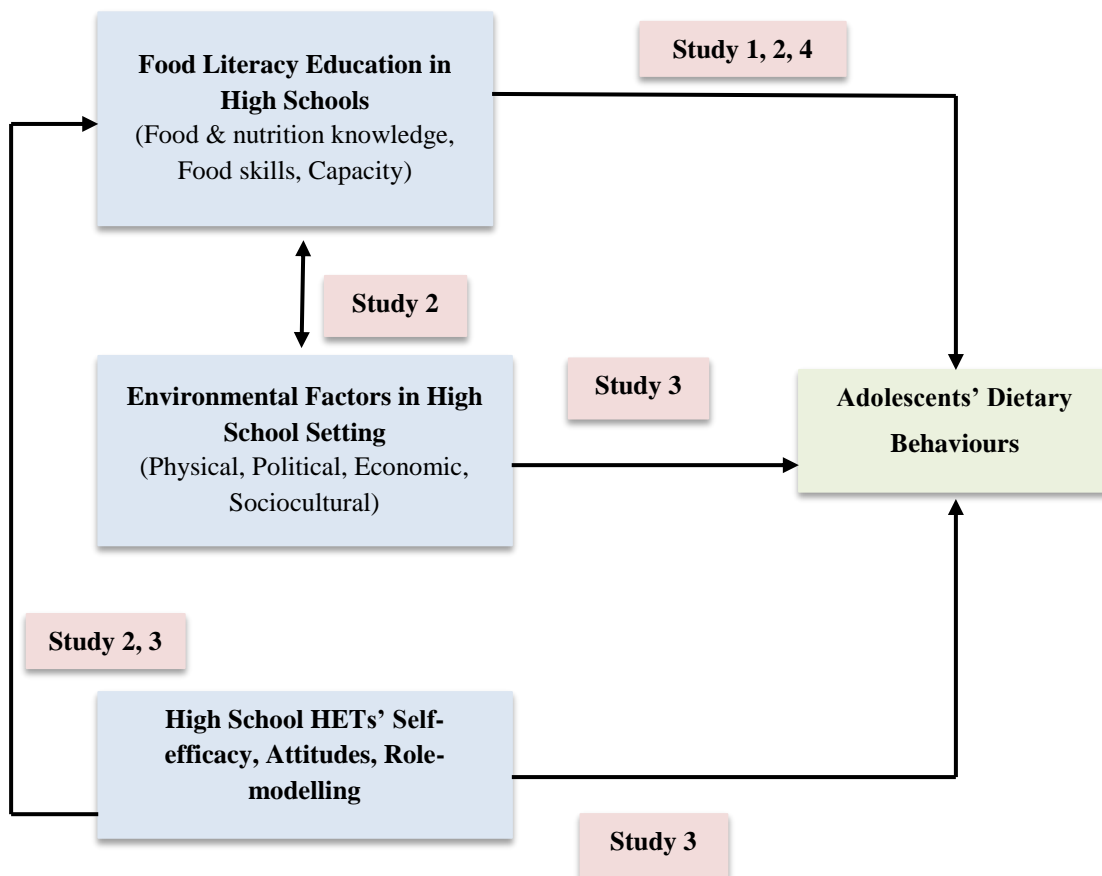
Food Literacy Education in High Schools
(Food & nutrition knowledge, Food skills, Capacity)

Study 1, 2, 4

Study 2

Environmental Factors in High School Setting
(Physical, Political, Economic, Sociocultural)

Study 3

Adolescents' Dietary Behaviours

Study 2, 3

High School HETs' Self-efficacy, Attitudes, Role-modelling

Study 3